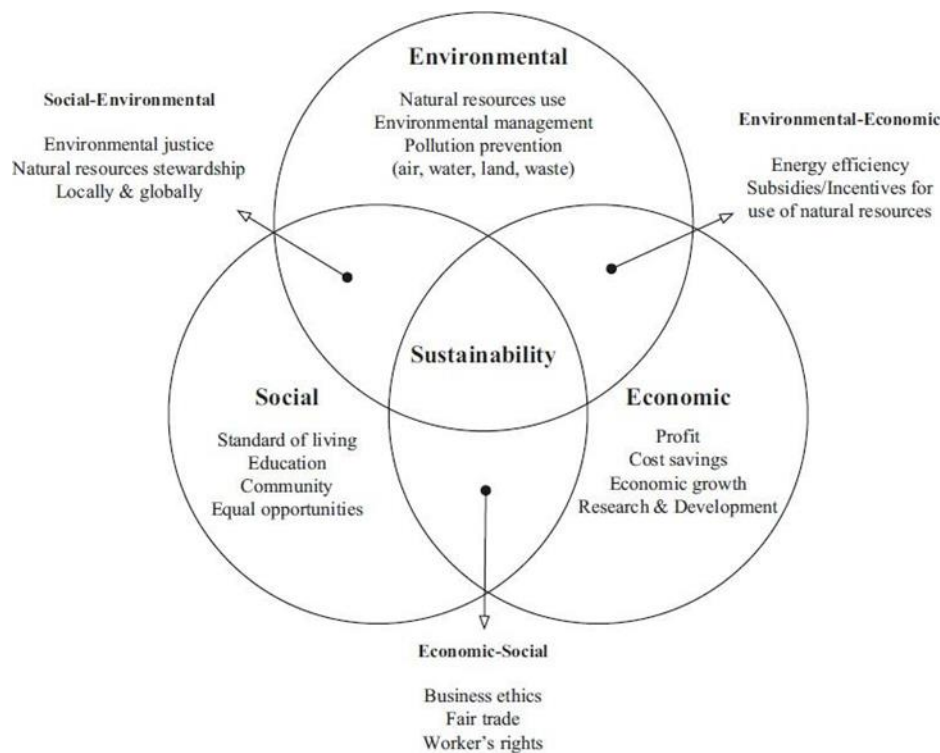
Environmental

Natural resources use
Environmental management
Pollution prevention
(air, water, land, waste)

Social-Environmental

Environmental justice
Natural resources stewardship
Locally & globally

Environmental-Economic

Energy efficiency
Subsidies/Incentives for use of natural resources

Sustainability

Social

Standard of living
Education
Community
Equal opportunities

Economic

Profit
Cost savings
Economic growth
Research & Development

Economic-Social

Business ethics
Fair trade
Worker's rights